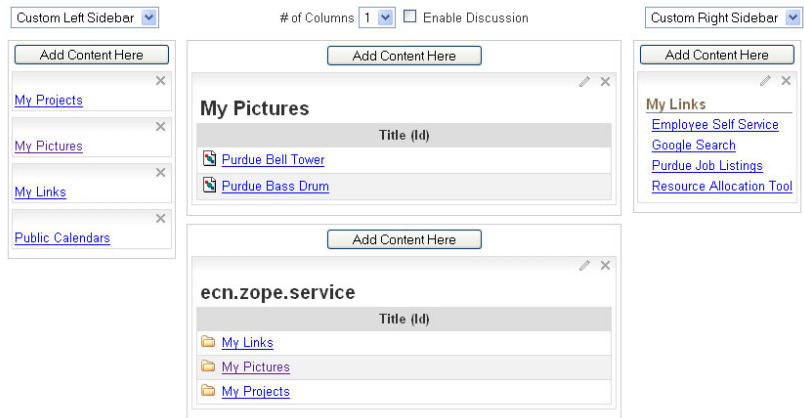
Custom Left Sidebar

# of Columns 1

Enable Discussion

Custom Right Sidebar

Add Content Here

My Projects

My Pictures

My Links

Public Calendars

Add Content Here

My Pictures

| Title (Id) |
|---|
| Purdue Bell Tower |
| Purdue Bass Drum |

Add Content Here

ecn.zope.service

| Title (Id) |
|---|
| My Links |
| My Pictures |
| My Projects |

Add Content Here

My Links

Employee Self Service

Google Search

Purdue Job Listings

Resource Allocation Tool